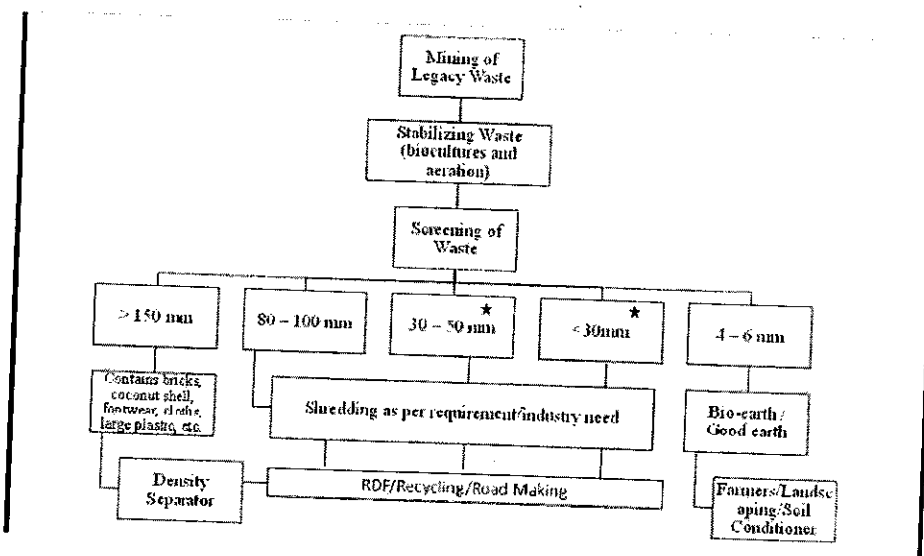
Mining of Legacy Waste

Stabilizing Waste (biocultures and aeration)

Screening of Waste

> 150 mm

80 – 100 mm

30 – 50 mm ★

< 30mm ★

4 – 6 mm

Contains bricks, coconut shell, footwear, cloths, large plastic, etc.

Shredding as per requirement/industry need

Bio-earth / Good earth

Density Separator

RDF/Recycling/Road Making

Farmers/Landscaping/Soil Conditioner